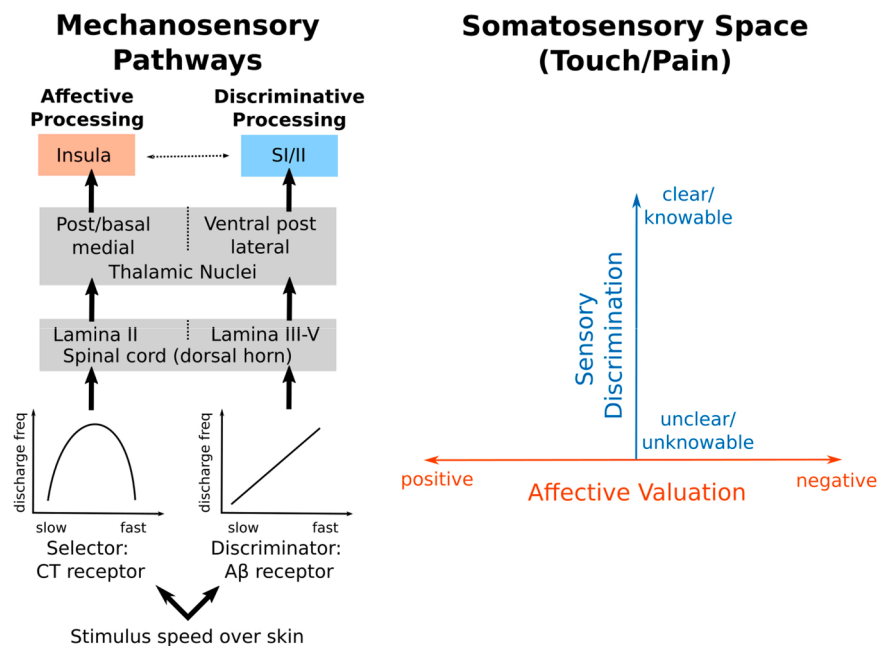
Mechanosensory Pathways

Affective Processing

Discriminative Processing

Insula

SI/II

Post/basal medial

Ventral post lateral

Thalamic Nuclei

Lamina II

Lamina III-V

Spinal cord (dorsal horn)

discharge freq

slow

fast

discharge freq

slow

fast

Selector: CT receptor

Discriminator: Aβ receptor

Stimulus speed over skin

Somatosensory Space (Touch/Pain)

clear/ knowable

Sensory Discrimination

unclear/ unknowable

positive

Affective Valuation

negative